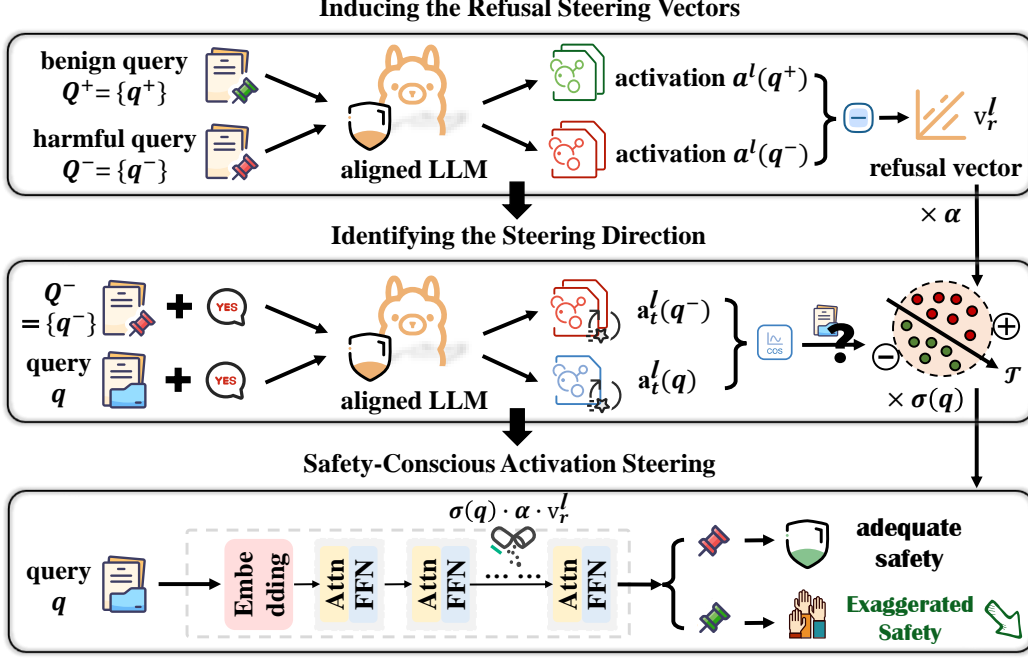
Inducing the Refusal Steering Vectors

benign query $Q^+ = \{q^+\}$

harmful query $Q^- = \{q^-\}$

aligned LLM

activation $a^l(q^+)$

activation $a^l(q^-)$

$v_r^l$

refusal vector

$\times \alpha$

Identifying the Steering Direction

$Q^- = \{q^-\}$

YES

query $q$

YES

aligned LLM

$a_t^l(q^-)$

$a_t^l(q)$

cos

?

$\mathcal{T}$

$\times \sigma(q)$

Safety-Conscious Activation Steering

$\sigma(q) \cdot \alpha \cdot v_r^l$

query $q$

Embedding

Attn

FFN

Attn

FFN

Attn

FFN

adequate safety

Exaggerated Safety